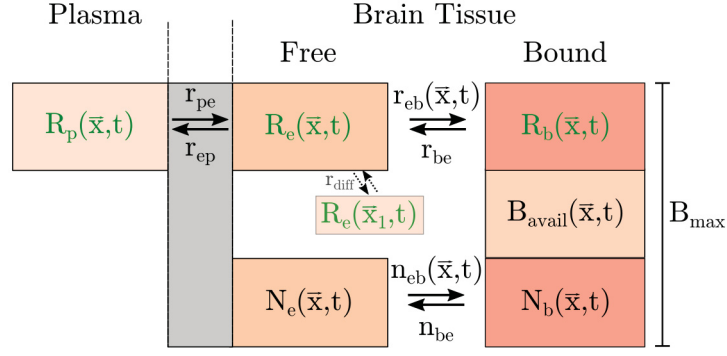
Plasma

Brain Tissue

Free

Bound

$R_p(\bar{x},t)$

$r_{pe}$

$r_{ep}$

$R_e(\bar{x},t)$

$r_{eb}(\bar{x},t)$

$r_{be}$

$R_b(\bar{x},t)$

$r_{diff}$

$R_e(\bar{x}_1,t)$

$B_{avail}(\bar{x},t)$

$B_{max}$

$N_e(\bar{x},t)$

$n_{eb}(\bar{x},t)$

$n_{be}$

$N_b(\bar{x},t)$